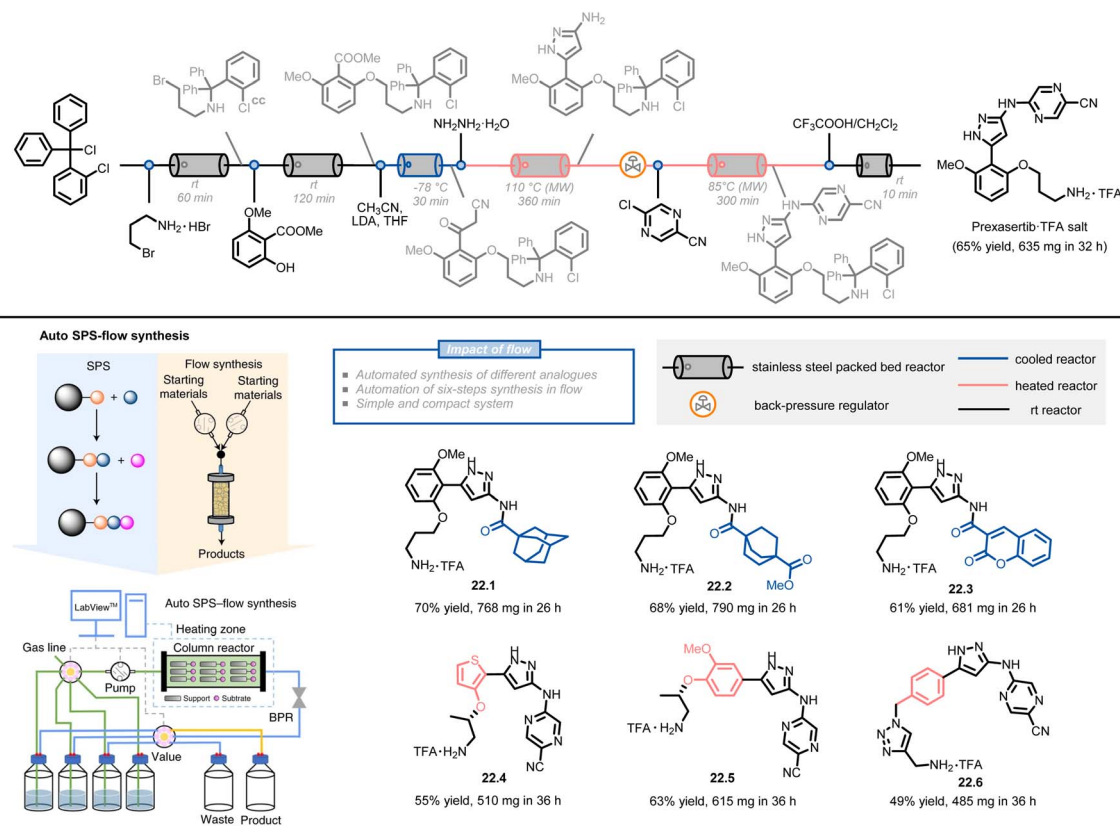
Cl

Br Ph Ph NH Cl cc

MeO COOMe O Ph Ph NH Cl

NH$_2$ HN MeO O Ph Ph NH Cl

NH$_2$NH$_2$·H$_2$O

CF$_3$COOH/CH$_2$Cl$_2$

rt 60 min

rt 120 min

-78 °C 30 min

110 °C (MW) 360 min

85°C (MW) 300 min

rt 10 min

NH$_2$·HBr Br

OMe COOMe OH

CH$_3$CN, LDA, THF

CN MeO O Ph Ph NH Cl

Cl N N CN

HN NH N N CN MeO O Ph Ph NH Cl

HN NH N N CN MeO O NH$_2$·TFA

Prexasertib·TFA salt (65% yield, 635 mg in 32 h)

Auto SPS-flow synthesis

SPS

Flow synthesis

Starting materials

Starting materials

Products

Impact of flow

Automated synthesis of different analogues
Automation of six-steps synthesis in flow
Simple and compact system

stainless steel packed bed reactor

back-pressure regulator

cooled reactor

heated reactor

rt reactor

LabView™

Auto SPS–flow synthesis

Heating zone

Gas line

Pump

Column reactor

Support Subtrate

BPR

Value

Waste

Product

OMe HN N NH O NH$_2$·TFA
22.1
70% yield, 768 mg in 26 h

OMe HN N NH O NH$_2$·TFA MeO O
22.2
68% yield, 790 mg in 26 h

OMe HN N NH O NH$_2$·TFA O O
22.3
61% yield, 681 mg in 26 h

S HN N NH O TFA·H$_2$N N N NC
22.4
55% yield, 510 mg in 36 h

MeO O HN N NH TFA·H$_2$N N N NC
22.5
63% yield, 615 mg in 36 h

HN N NH N N CN N N N NH$_2$·TFA
22.6
49% yield, 485 mg in 36 h